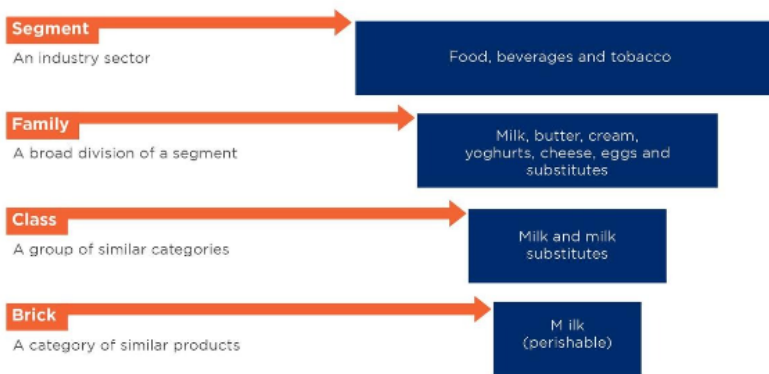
Segment
An industry sector

Food, beverages and tobacco

Family
A broad division of a segment

Milk, butter, cream, yoghurts, cheese, eggs and substitutes

Class
A group of similar categories

Milk and milk substitutes

Brick
A category of similar products

M ilk (perishable)